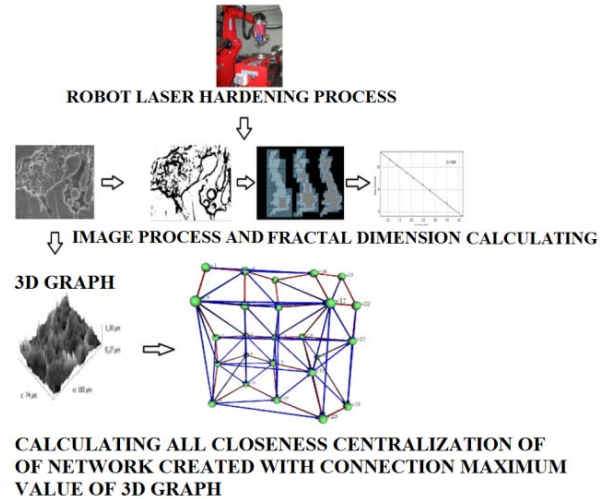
ROBOT LASER HARDENING PROCESS

IMAGE PROCESS AND FRACTAL DIMENSION CALCULATING

3D GRAPH

1,18 μm

0,57 μm

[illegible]

CALCULATING ALL CLOSENESS CENTRALIZATION OF OF NETWORK CREATED WITH CONNECTION MAXIMUM VALUE OF 3D GRAPH